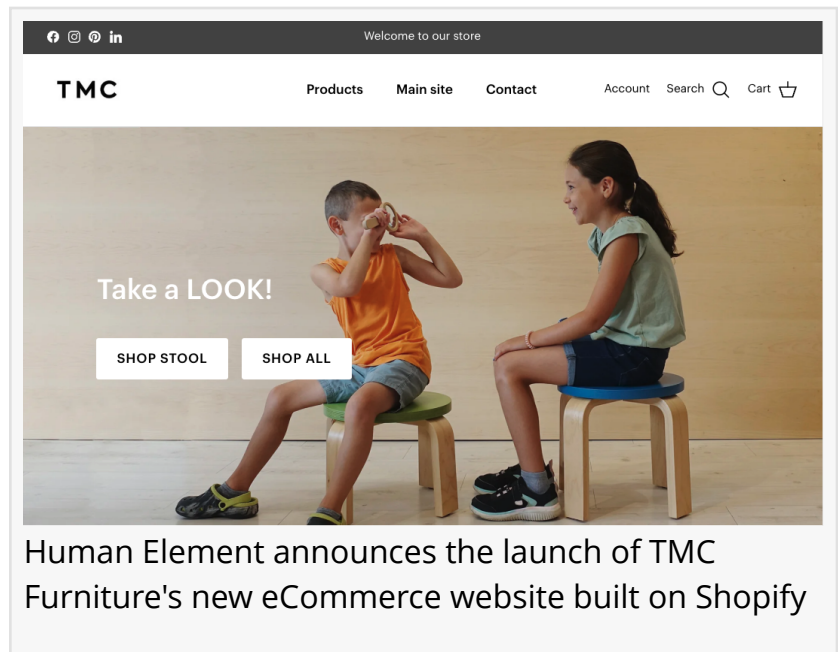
Welcome to our store

TMC

Products Main site Contact

Account Search Cart

Take a LOOK!

SHOP STOOL SHOP ALL

Human Element announces the launch of TMC Furniture's new eCommerce website built on Shopify